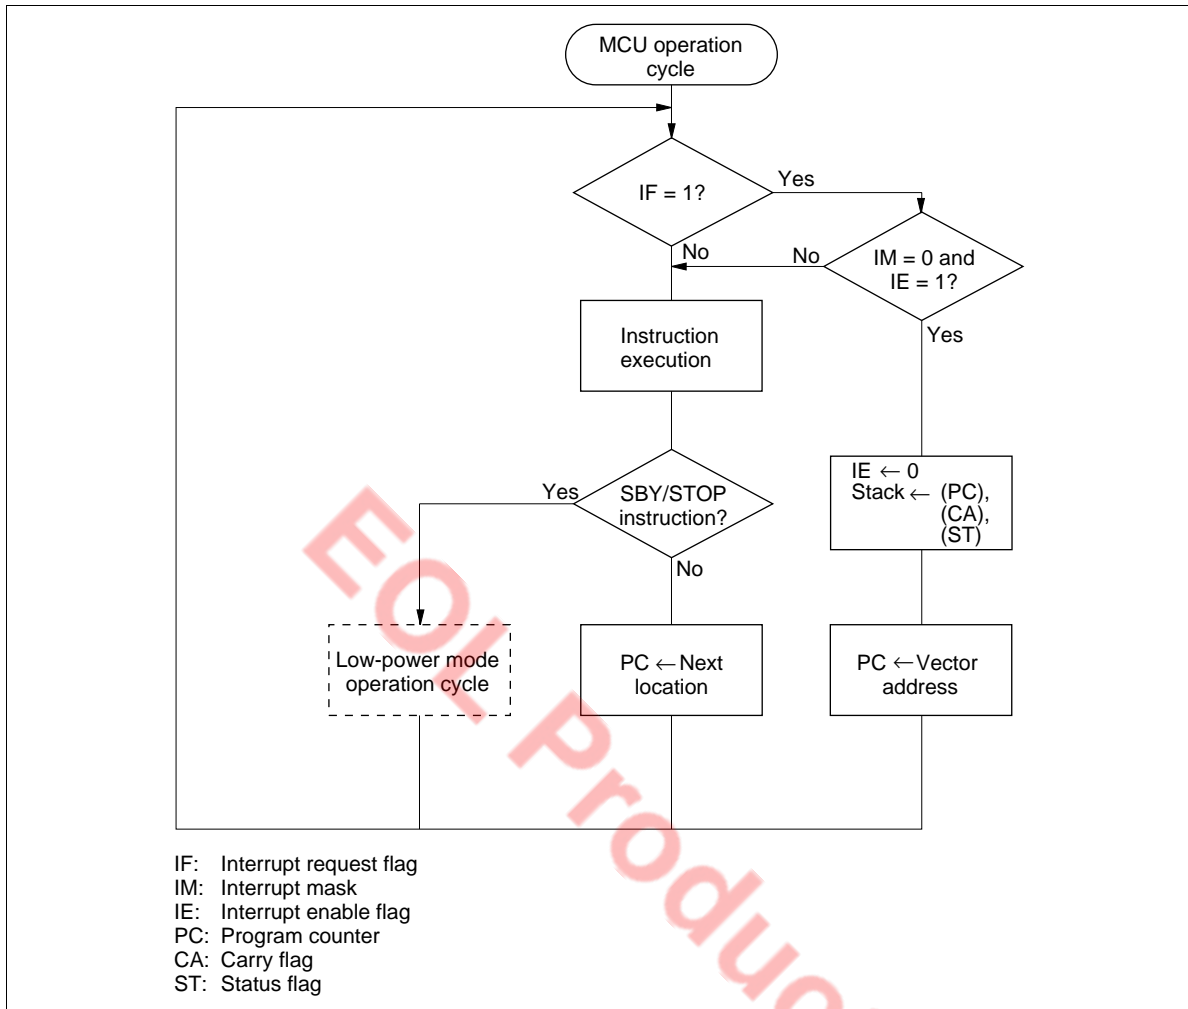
MCU operation cycle

IF = 1?

Yes

No

No

IM = 0 and IE = 1?

Yes

Instruction execution

IE $\leftarrow$ 0
Stack $\leftarrow$ (PC), (CA), (ST)

Yes

SBY/STOP instruction?

No

Low-power mode operation cycle

PC $\leftarrow$ Next location

PC $\leftarrow$ Vector address

EOL Produ

IF: Interrupt request flag
IM: Interrupt mask
IE: Interrupt enable flag
PC: Program counter
CA: Carry flag
ST: Status flag